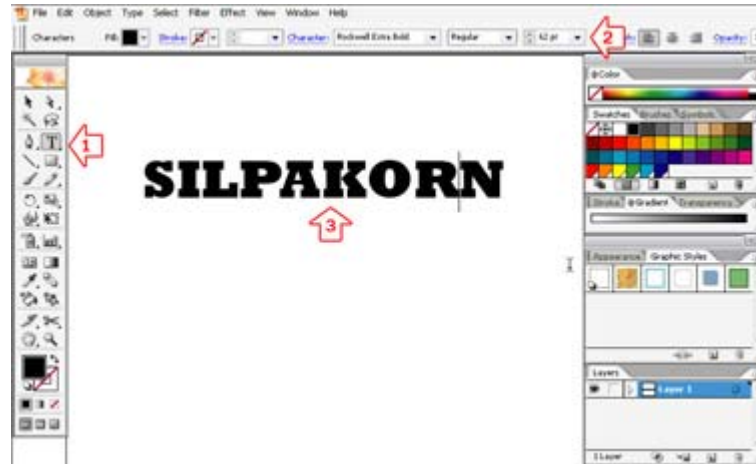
File Edit Object Type Select Filter Effect View Window Help

Characters Fill: Stroke: Character: Rockwell Extra Bold Regular 62 pt Opacity:

1

2

SILPAKORN

3

Color

Swatches Brushes Symbols

Stroke Gradient Transparency

Appearance Graphic Styles

Layers

Layer 1

1 Layer